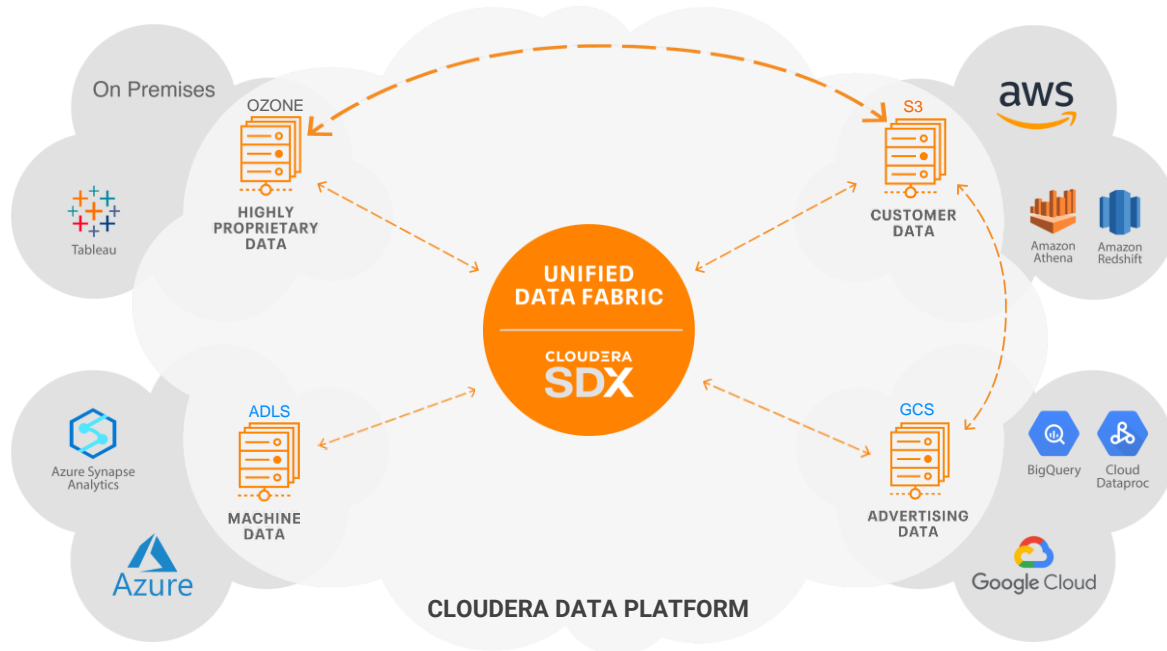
On Premises

Tableau

OZONE

HIGHLY PROPRIETARY DATA

S3

CUSTOMER DATA

aws

Amazon Athena

Amazon Redshift

UNIFIED DATA FABRIC

CLOUDERA SDX

Azure Synapse Analytics

Azure

ADLS

MACHINE DATA

GCS

ADVERTISING DATA

BigQuery

Cloud Dataproc

Google Cloud

CLOUDERA DATA PLATFORM